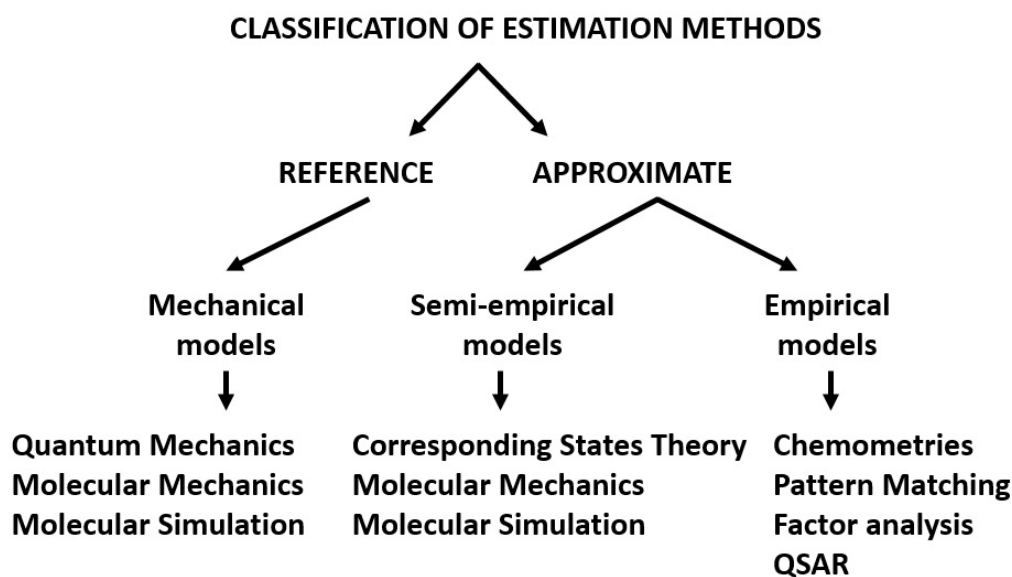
CLASSIFICATION OF ESTIMATION METHODS

REFERENCE

APPROXIMATE

Mechanical models

Quantum Mechanics
Molecular Mechanics
Molecular Simulation

Semi-empirical models

Corresponding States Theory
Molecular Mechanics
Molecular Simulation

Empirical models

Chemometries
Pattern Matching
Factor analysis
QSAR